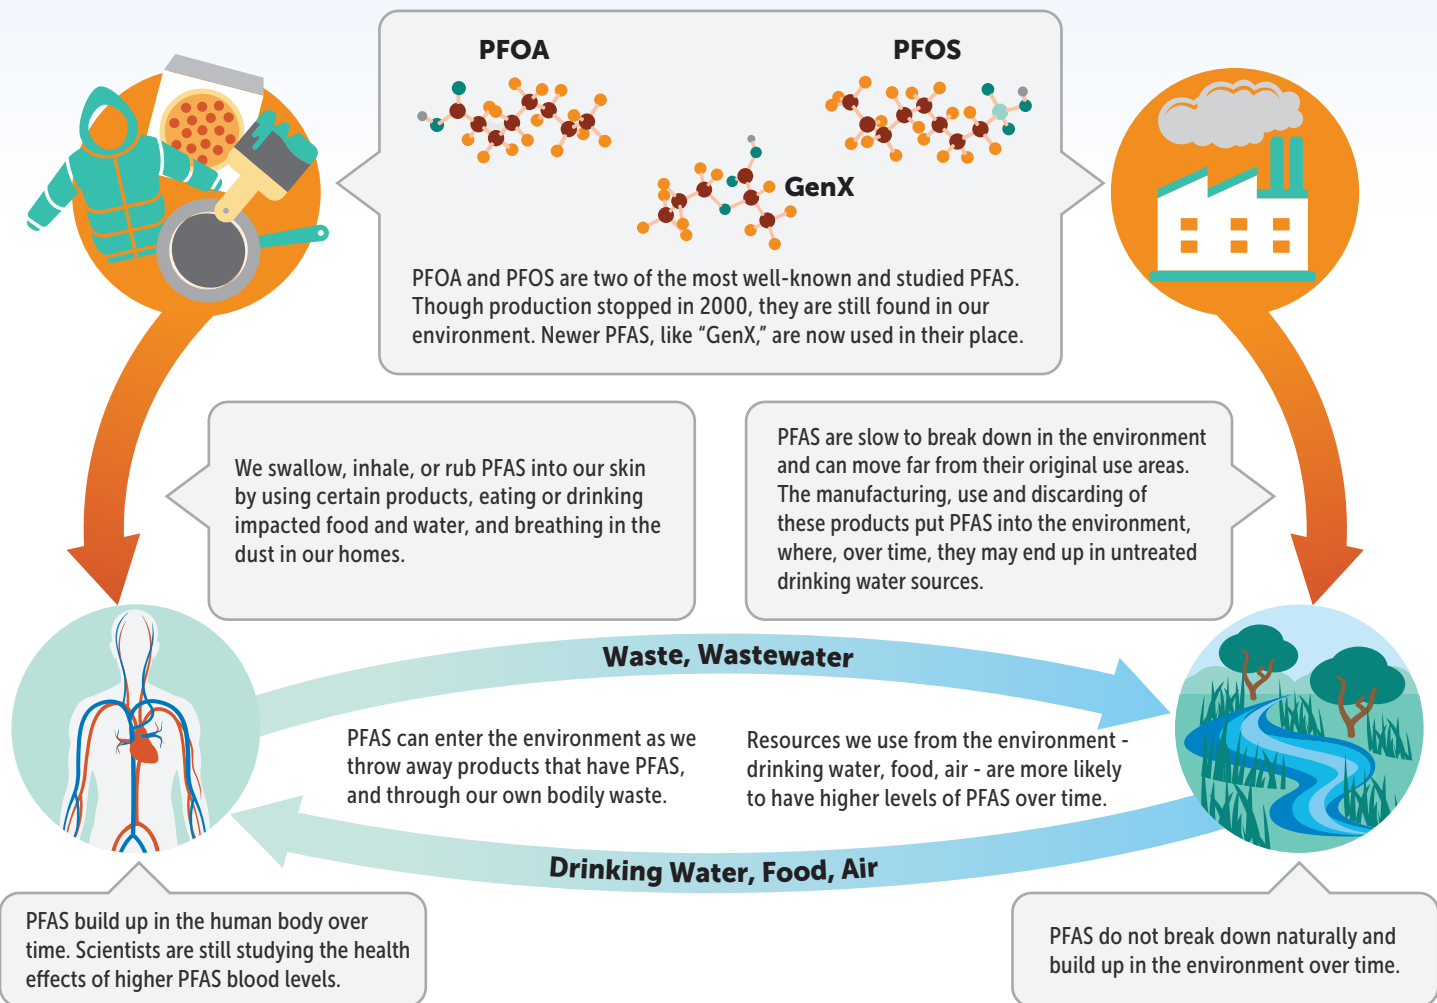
PFOA

PFOS

GenX

PFOA and PFOS are two of the most well-known and studied PFAS. Though production stopped in 2000, they are still found in our environment. Newer PFAS, like "GenX," are now used in their place.

We swallow, inhale, or rub PFAS into our skin by using certain products, eating or drinking impacted food and water, and breathing in the dust in our homes.

PFAS are slow to break down in the environment and can move far from their original use areas. The manufacturing, use and discarding of these products put PFAS into the environment, where, over time, they may end up in untreated drinking water sources.

Waste, Wastewater

PFAS can enter the environment as we throw away products that have PFAS, and through our own bodily waste.

Resources we use from the environment - drinking water, food, air - are more likely to have higher levels of PFAS over time.

Drinking Water, Food, Air

PFAS build up in the human body over time. Scientists are still studying the health effects of higher PFAS blood levels.

PFAS do not break down naturally and build up in the environment over time.